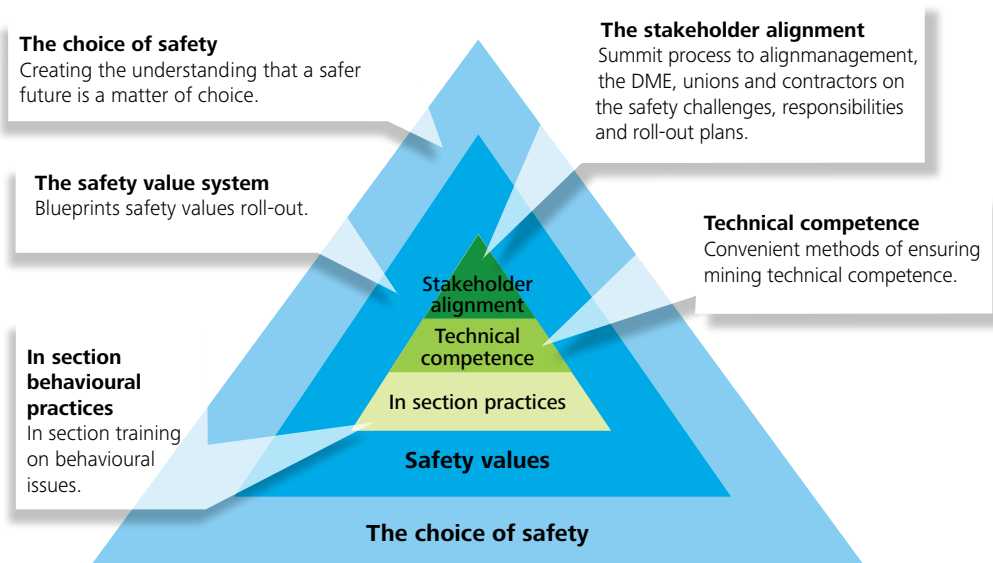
**The choice of safety**
Creating the understanding that a safer future is a matter of choice.

**The stakeholder alignment**
Summit process to alignmanagement, the DME, unions and contractors on the safety challenges, responsibilities and roll-out plans.

**The safety value system**
Blueprints safety values roll-out.

**Technical competence**
Convenient methods of ensuring mining technical competence.

**In section behavioural practices**
In section training on behavioural issues.

Stakeholder alignment

Technical competence

In section practices

Safety values

The choice of safety